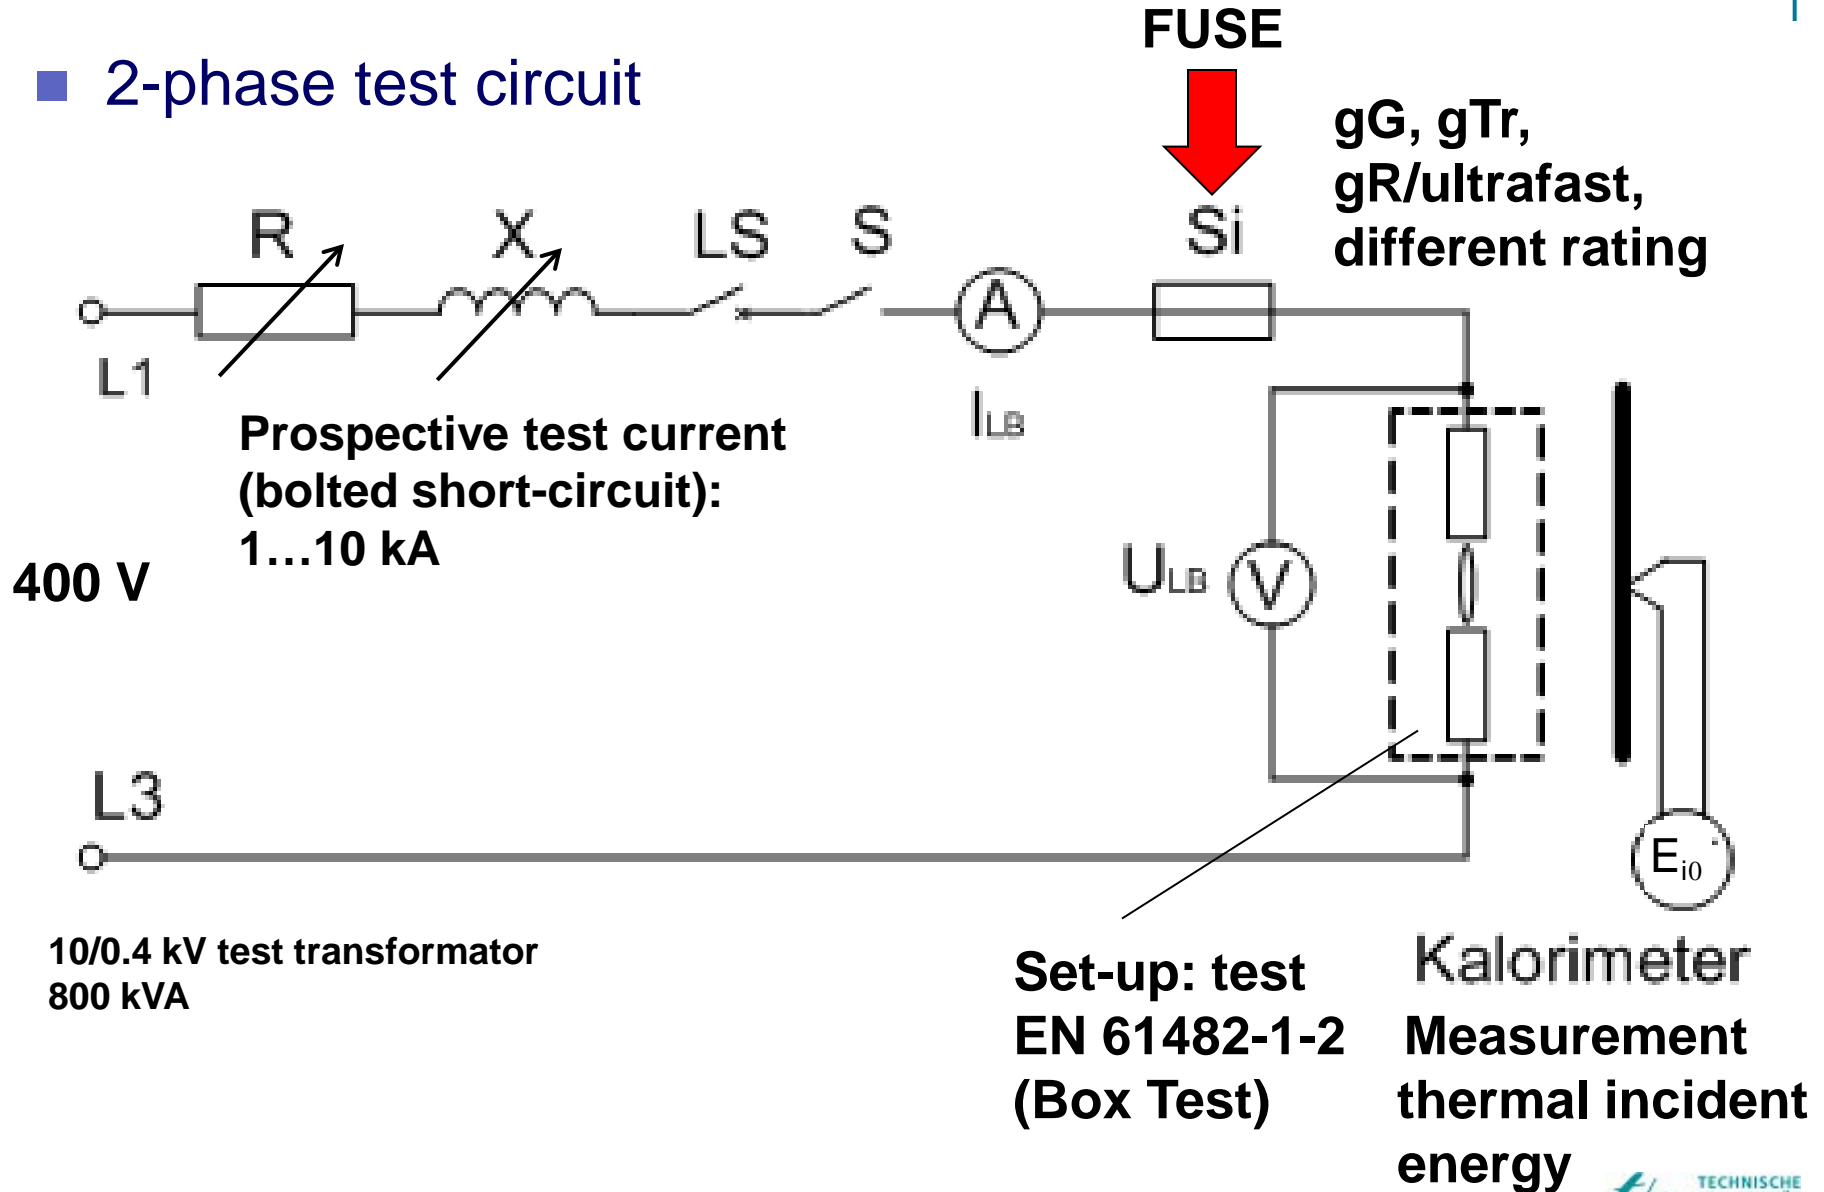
2-phase test circuit

FUSE

gG, gTr, gR/ultrafast, different rating

R X LS S Si

A

L1

$I_{LB}$

Prospective test current (bolted short-circuit): 1…10 kA

400 V

$U_{LB}$ V

L3

$E_{i0}$

10/0.4 kV test transformator
800 kVA

Set-up: test EN 61482-1-2 (Box Test)

Kalorimeter

Measurement thermal incident energy

TECHNISCHE